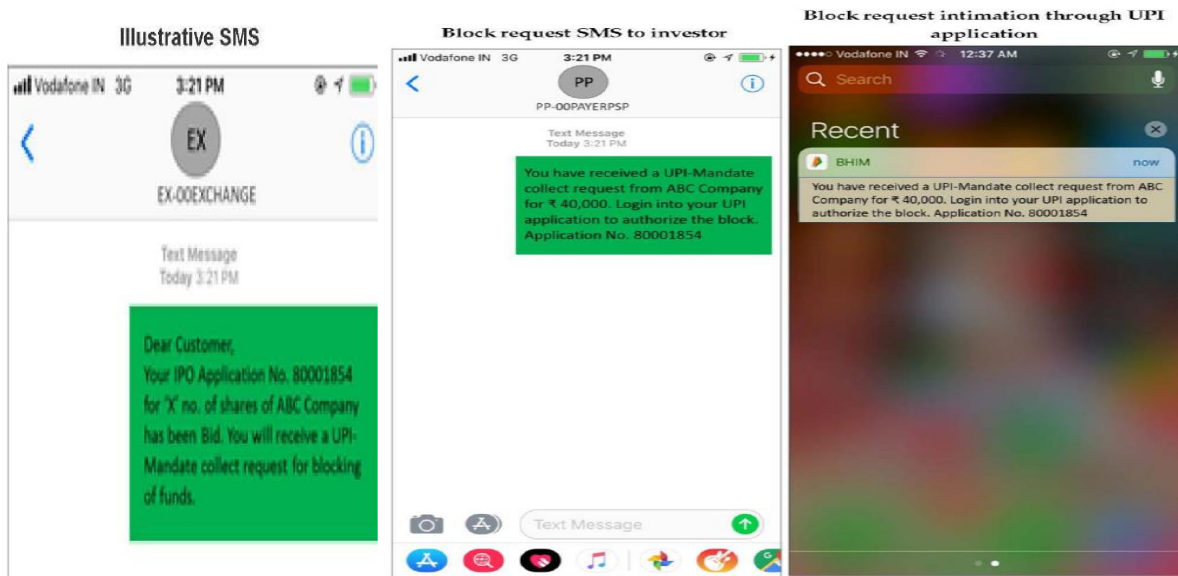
Illustrative SMS

Vodafone IN 3G 3:21 PM

EX

EX-00EXCHANGE

Text Message
Today 3:21 PM

Dear Customer,
Your IPO Application No. 80001854 for 'X' no. of shares of ABC Company has been Bid. You will receive a UPI-Mandate collect request for blocking of funds.

Block request SMS to investor

Vodafone IN 3G 3:21 PM

PP

PP-00PAYERPSP

Text Message
Today 3:21 PM

You have received a UPI-Mandate collect request from ABC Company for ₹ 40,000. Login into your UPI application to authorize the block. Application No. 80001854

Text Message

Block request intimation through UPI application

Vodafone IN 12:37 AM

Search

Recent

BHIM now

You have received a UPI-Mandate collect request from ABC Company for ₹ 40,000. Login into your UPI application to authorize the block. Application No. 80001854